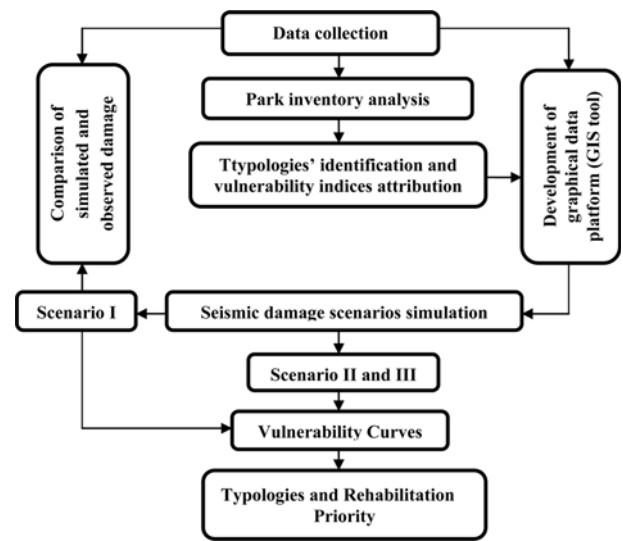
Data collection

Comparison of simulated and observed damage

Park inventory analysis

Ttypologies' identification and vulnerability indices attribution

Development of graphical data platform (GIS tool)

Scenario I

Seismic damage scenarios simulation

Scenario II and III

Vulnerability Curves

Typologies and Rehabilitation Priority